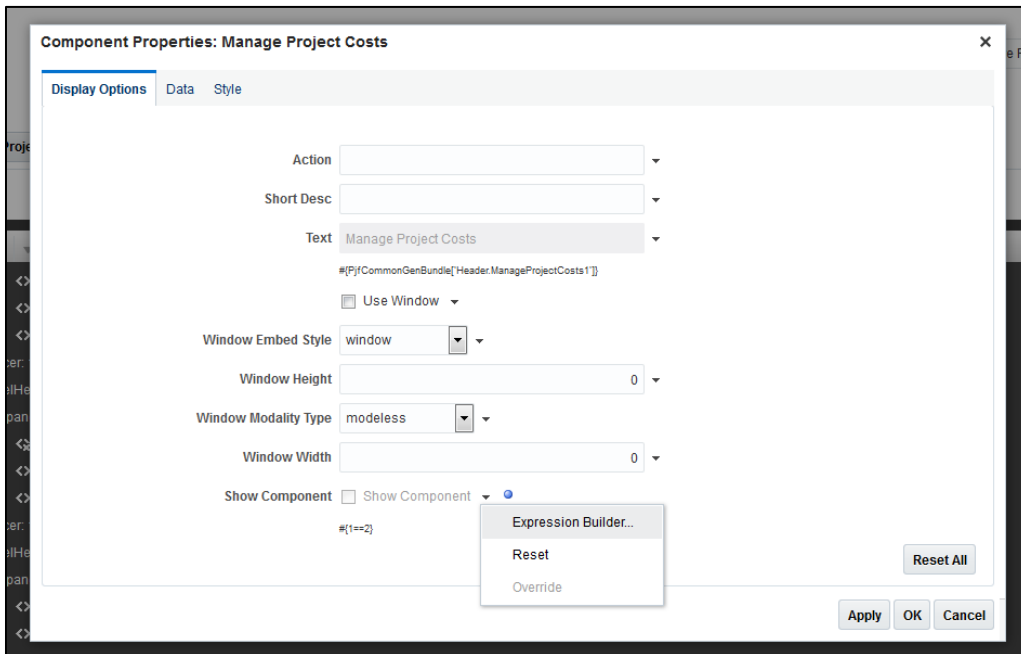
Component Properties: Manage Project Costs

Display Options Data Style

Action

Short Desc

Text Manage Project Costs

#{PjfCommonGenBundle['Header.ManageProjectCosts1']}

Use Window

Window Embed Style window

Window Height 0

Window Modality Type modeless

Window Width 0

Show Component Show Component

#{1==2}

Expression Builder...

Reset

Override

Reset All

Apply OK Cancel